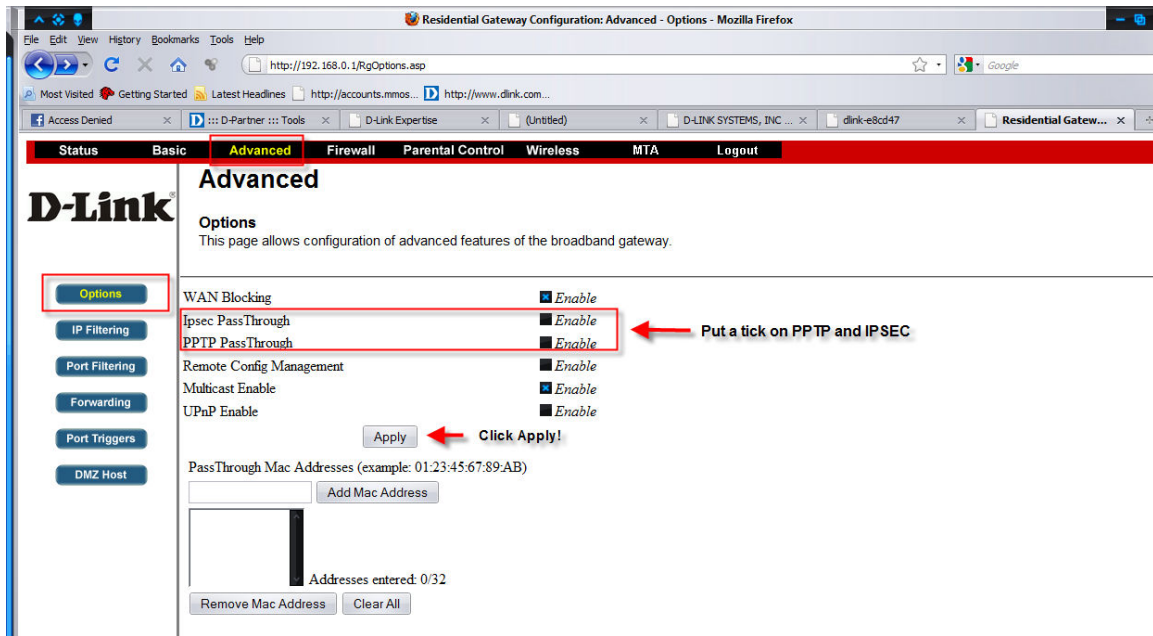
Residential Gateway Configuration: Advanced - Options - Mozilla Firefox

File Edit View History Bookmarks Tools Help

http://192.168.0.1/RgOptions.asp

Google

Most Visited Getting Started Latest Headlines http://accounts.mmos... http://www.dlink.com...

Access Denied | ::: D-Partner ::: Tools | D-Link Expertise | (Untitled) | D-LINK SYSTEMS, INC ... | dlink-e8cd47 | Residential Gatew...

Status Basic Advanced Firewall Parental Control Wireless MTA Logout

D-Link®

Advanced

Options
This page allows configuration of advanced features of the broadband gateway.

Options
IP Filtering
Port Filtering
Forwarding
Port Triggers
DMZ Host

WAN Blocking Enable
Ipsec PassThrough Enable
PPTP PassThrough Enable
Remote Config Management Enable
Multicast Enable Enable
UPnP Enable Enable

Put a tick on PPTP and IPSEC

Apply

Click Apply!

PassThrough Mac Addresses (example: 01:23:45:67:89:AB)

Add Mac Address

Addresses entered: 0/32

Remove Mac Address Clear All